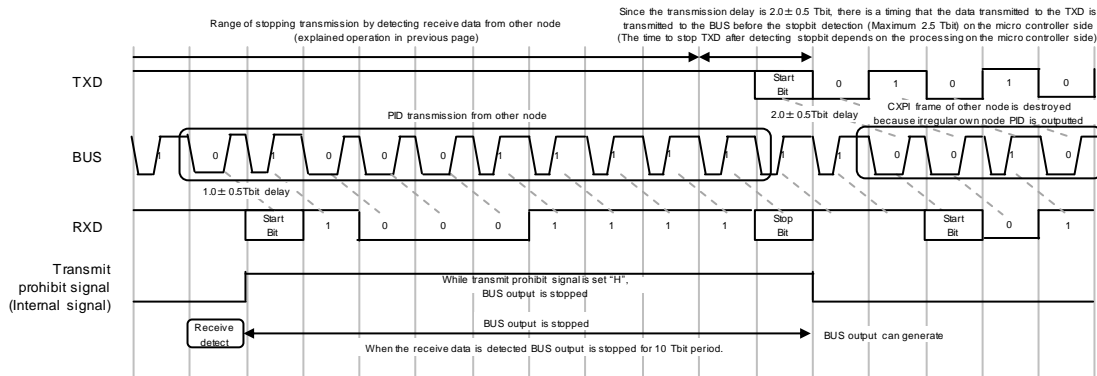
Range of stopping transmission by detecting receive data from other node (explained operation in previous page)

Since the transmission delay is 2.0 ± 0.5 Tbit, there is a timing that the data transmitted to the TXD is transmitted to the BUS before the stopbit detection (Maximum 2.5 Tbit) on the micro controller side (The time to stop TXD after detecting stopbit depends on the processing on the micro controller side)

TXD

Start Bit

0

1

0

1

0

2.0 ± 0.5Tbit delay

CXPI frame of other node is destroyed because irregular own node PID is outputted

PID transmission from other node

BUS

1

0

1

0

0

0

1

1

1

1

1

1

0

0

1

0

1.0 ± 0.5Tbit delay

RXD

Start Bit

1

0

0

0

1

1

1

1

Stop Bit

Start Bit

0

1

Transmit prohibit signal (Internal signal)

While transmit prohibit signal is set "H", BUS output is stopped

Receive detect

BUS output is stopped

BUS output can generate

When the receive data is detected BUS output is stopped for 10 Tbit period.